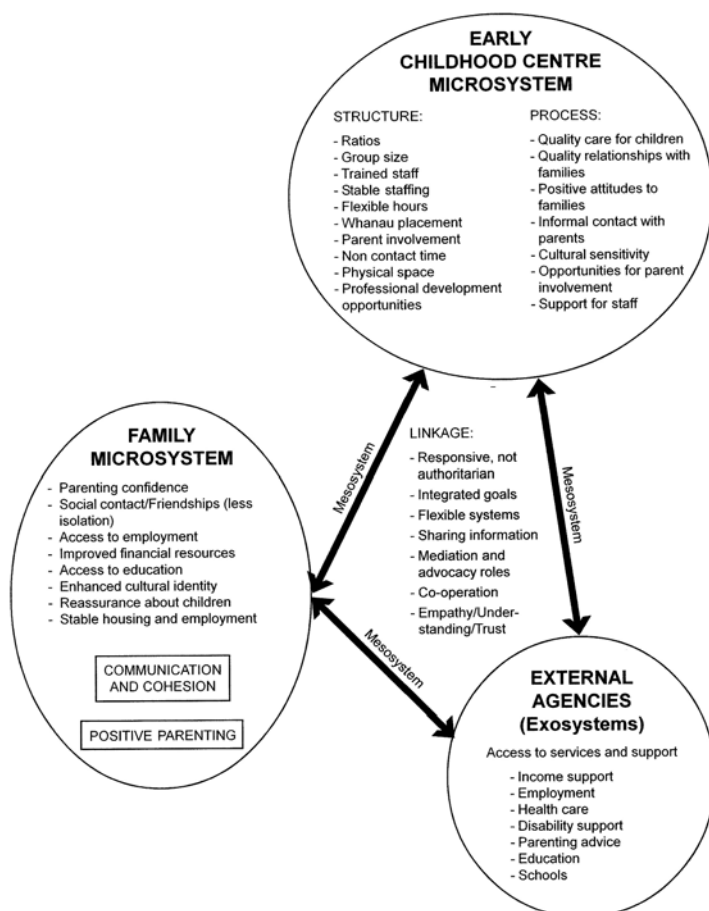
EARLY CHILDHOOD CENTRE MICROSYSTEM

STRUCTURE:
- Ratios
- Group size
- Trained staff
- Stable staffing
- Flexible hours
- Whanau placement
- Parent involvement
- Non contact time
- Physical space
- Professional development opportunities

PROCESS:
- Quality care for children
- Quality relationships with families
- Positive attitudes to families
- Informal contact with parents
- Cultural sensitivity
- Opportunities for parent involvement
- Support for staff

Mesosystem

LINKAGE:
- Responsive, not authoritarian
- Integrated goals
- Flexible systems
- Sharing information
- Mediation and advocacy roles
- Co-operation
- Empathy/Understanding/Trust

Mesosystem

FAMILY MICROSYSTEM
- Parenting confidence
- Social contact/Friendships (less isolation)
- Access to employment
- Improved financial resources
- Access to education
- Enhanced cultural identity
- Reassurance about children
- Stable housing and employment

COMMUNICATION AND COHESION

POSITIVE PARENTING

Mesosystem

EXTERNAL AGENCIES (Exosystems)
Access to services and support
- Income support
- Employment
- Health care
- Disability support
- Parenting advice
- Education
- Schools